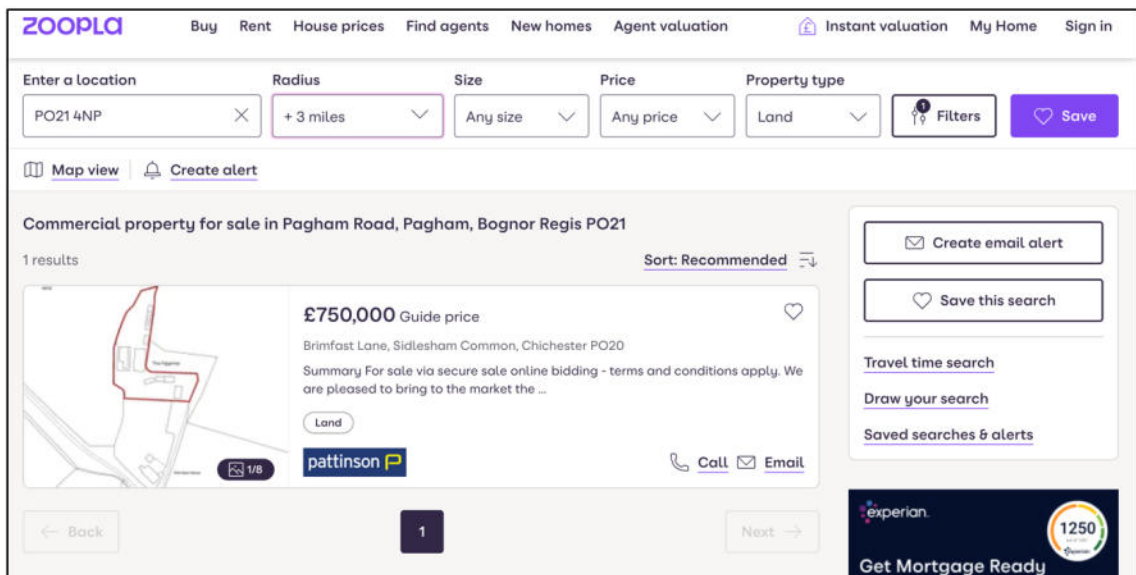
ZOOPLA Buy Rent House prices Find agents New homes Agent valuation Instant valuation My Home Sign in

Enter a location
PO21 4NP

Radius
+ 3 miles

Size
Any size

Price
Any price

Property type
Land

1 Filters

Save

Map view Create alert

Commercial property for sale in Pagham Road, Pagham, Bognor Regis PO21

1 results

Sort: Recommended

£750,000 Guide price

Brimfast Lane, Sidlesham Common, Chichester PO20

Summary For sale via secure sale online bidding - terms and conditions apply. We are pleased to bring to the market the ...

Land

1/8

pattinson

Call Email

Create email alert

Save this search

Travel time search

Draw your search

Saved searches & alerts

Back 1 Next

experian.

1250

Get Mortgage Ready